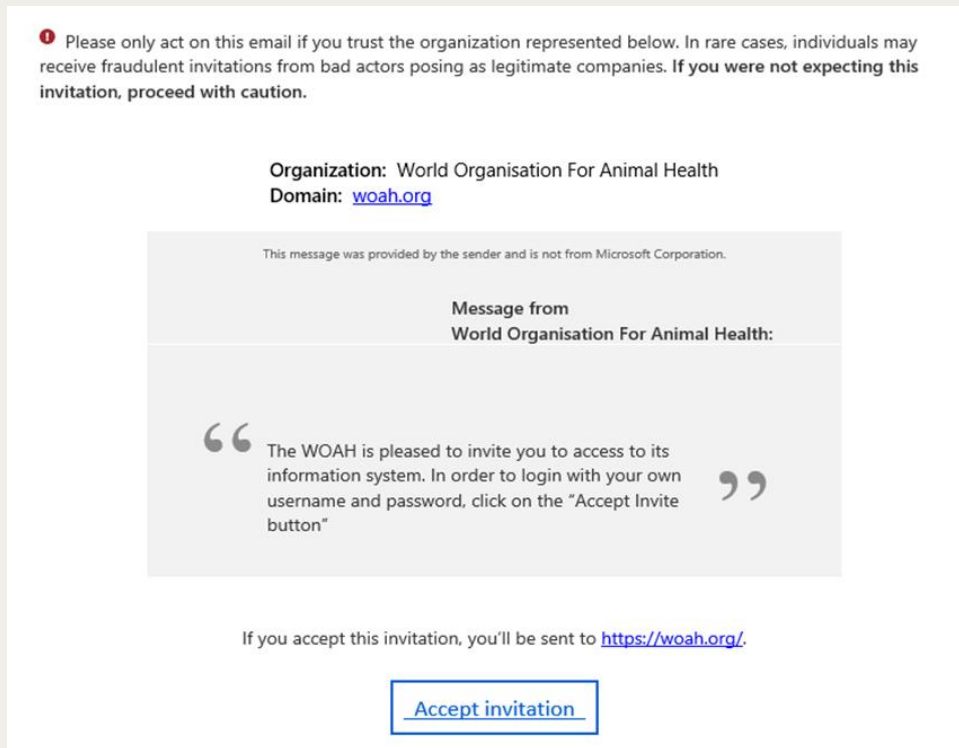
Please only act on this email if you trust the organization represented below. In rare cases, individuals may receive fraudulent invitations from bad actors posing as legitimate companies. **If you were not expecting this invitation, proceed with caution.**

**Organization:** World Organisation For Animal Health
**Domain:** woah.org

This message was provided by the sender and is not from Microsoft Corporation.

**Message from**
**World Organisation For Animal Health:**

“ The WOAH is pleased to invite you to access to its information system. In order to login with your own username and password, click on the "Accept Invite button" ”

If you accept this invitation, you'll be sent to https://woah.org/.

Accept invitation